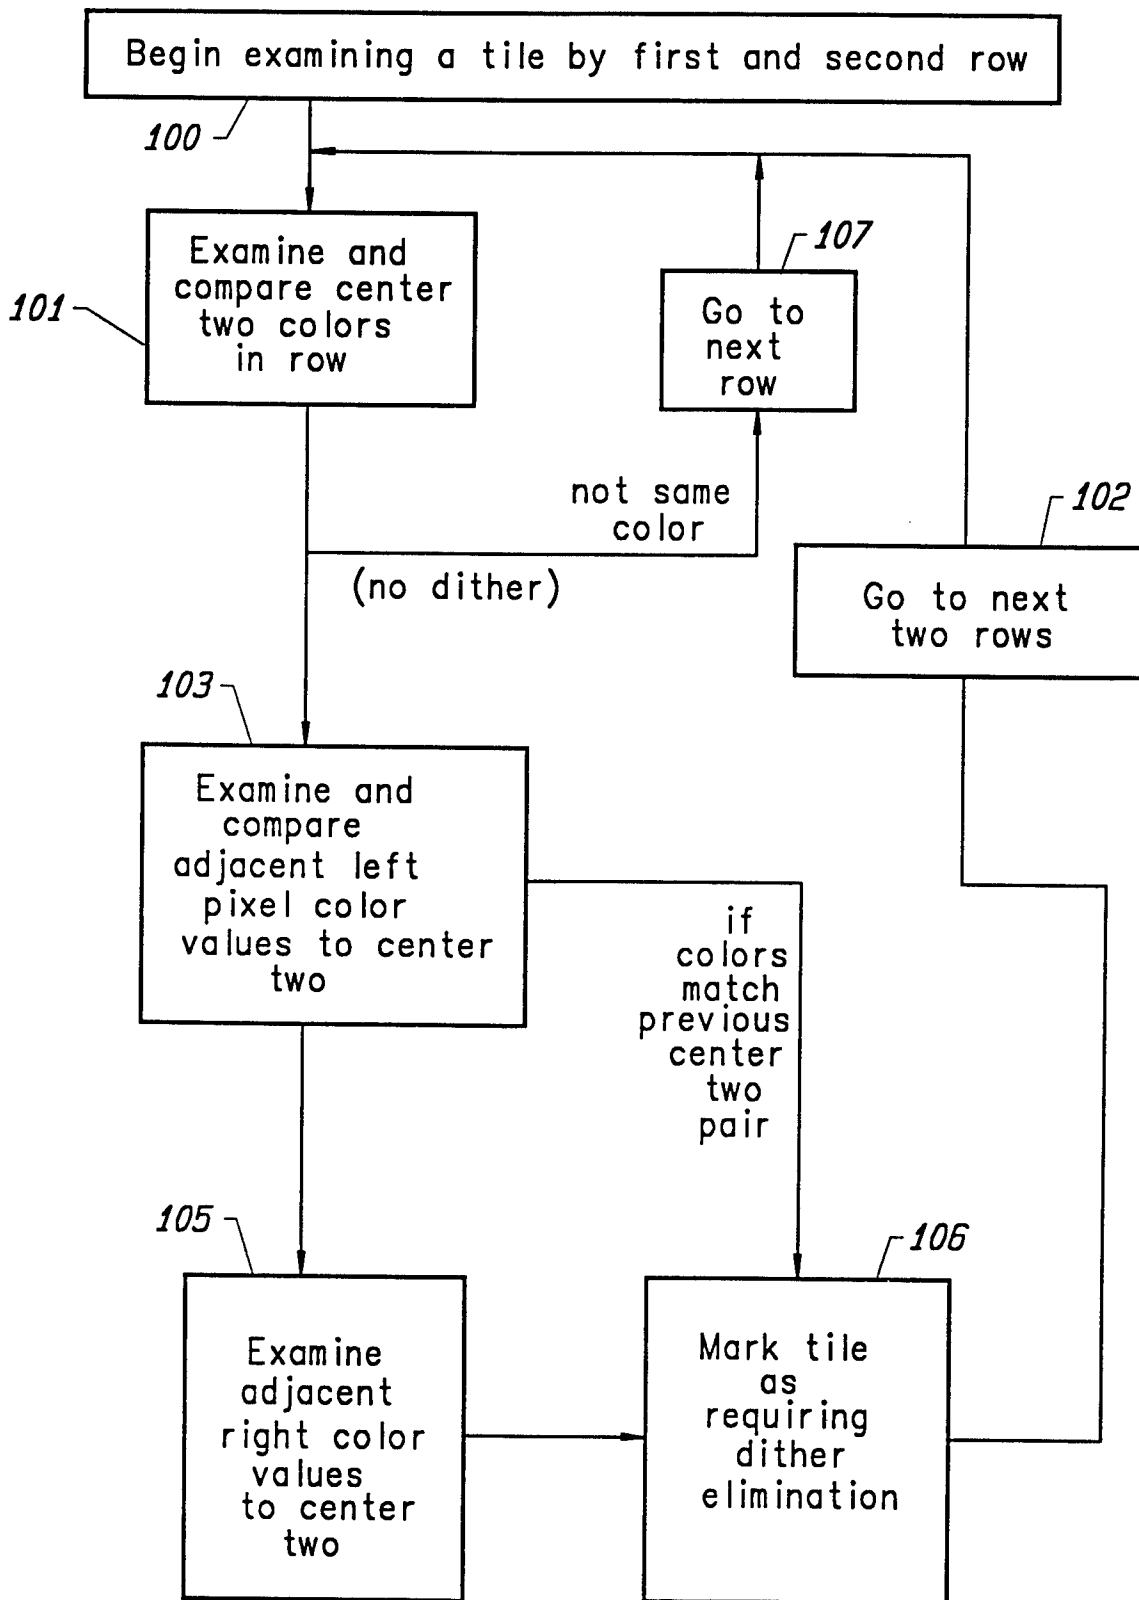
Begin examining a tile by first and second row

100

Examine and compare center two colors in row

101

Go to next row

107

not same color

(no dither)

102

Go to next two rows

103

Examine and compare adjacent left pixel color values to center two

if colors match previous center two pair

105

Examine adjacent right color values to center two

106

Mark tile as requiring dither elimination